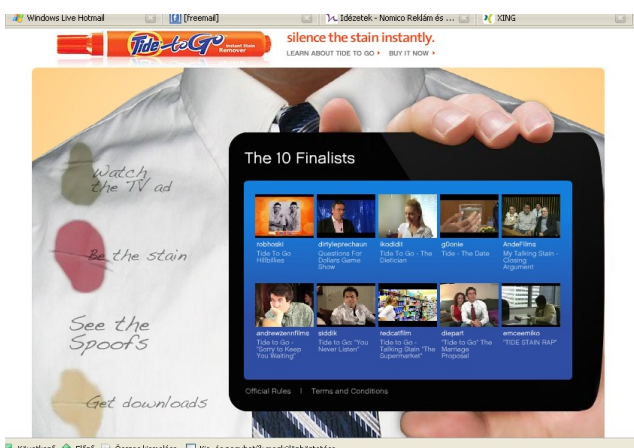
Windows Live Hotmail | [freemail] | Idézetek - Nomico Reklám és ... | XING

Tide to Go Instant Stain Remover

silence the stain instantly.

LEARN ABOUT TIDE TO GO ▸ BUY IT NOW ▸

Watch the TV ad

Be the stain

See the Spoofs

Get downloads

The 10 Finalists

robhoski
Tide To Go Hillbillies

dirtyleprechaun
Questions For Dollars Game Show

ikodidit
Tide To Go - The Dietician

g0onie
Tide - The Date

AndeFilms
My Talking Stain - Closing Argument

andrewdennfilms
Tide to Go - "Sorry to Keep You Waiting"

siddik
Tide to Go: "You Never Listen"

tedcatfilm
Tide to Go - Talking Stain "The Supermarket"

diepart
"Tide to Go" The Marriage Proposal

emceemiko
"TIDE STAIN RAP"

Official Rules | Terms and Conditions

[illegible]